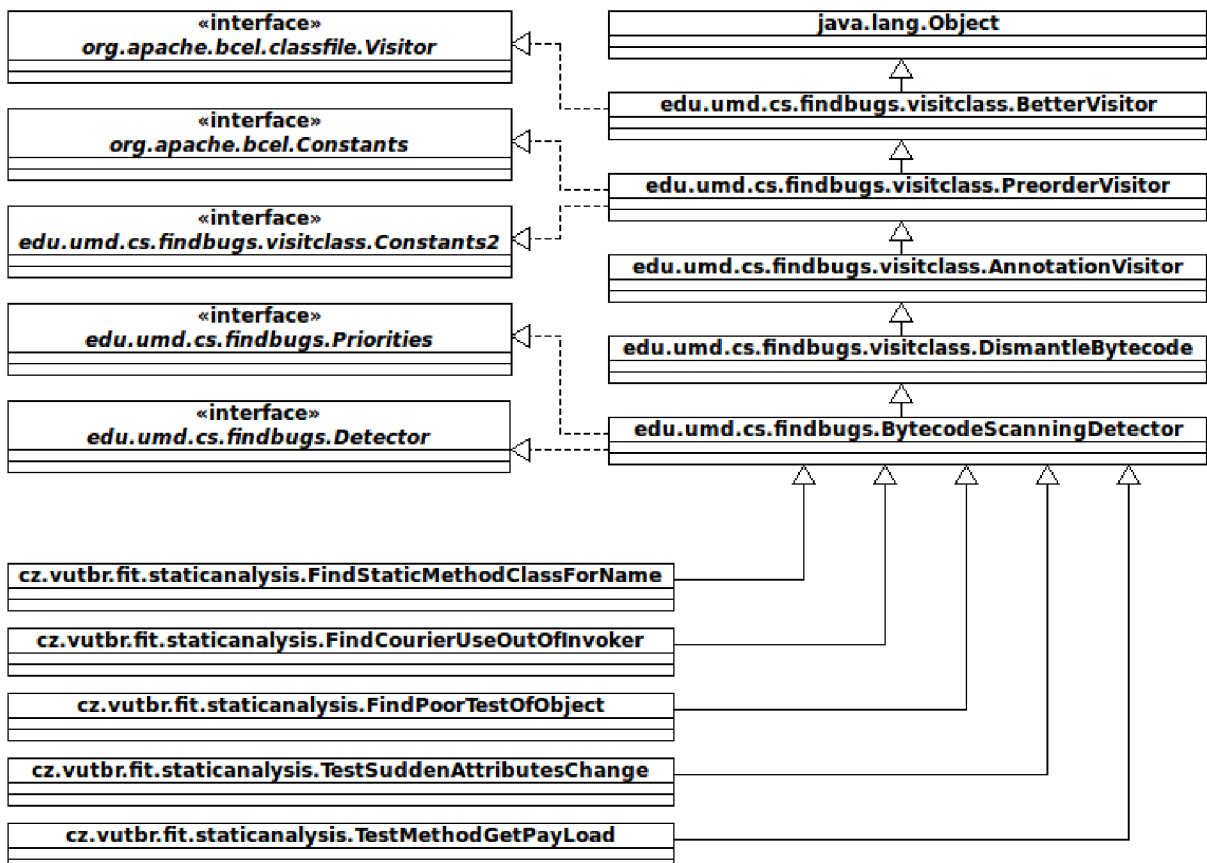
«interface»
org.apache.bcel.classfile.Visitor

«interface»
org.apache.bcel.Constants

«interface»
edu.umd.cs.findbugs.visitclass.Constants2

«interface»
edu.umd.cs.findbugs.Priorities

«interface»
edu.umd.cs.findbugs.Detector

java.lang.Object

edu.umd.cs.findbugs.visitclass.BetterVisitor

edu.umd.cs.findbugs.visitclass.PreorderVisitor

edu.umd.cs.findbugs.visitclass.AnnotationVisitor

edu.umd.cs.findbugs.visitclass.DismantleBytecode

edu.umd.cs.findbugs.BytecodeScanningDetector

cz.vutbr.fit.staticanalysis.FindStaticMethodClassForName

cz.vutbr.fit.staticanalysis.FindCourierUseOutOfInvoker

cz.vutbr.fit.staticanalysis.FindPoorTestOfObject

cz.vutbr.fit.staticanalysis.TestSuddenAttributesChange

cz.vutbr.fit.staticanalysis.TestMethodGetPayLoad